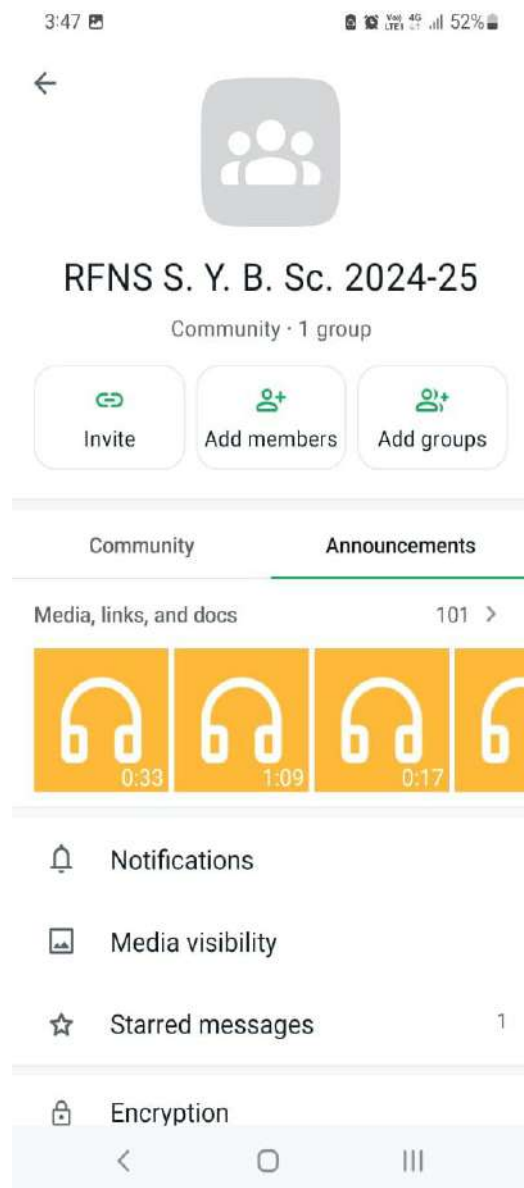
3:47

Vo) LTE1 4G 52%

RFNS S. Y. B. Sc. 2024-25

Community · 1 group

Invite

Add members

Add groups

Community

Announcements

Media, links, and docs

101 >

0:33

1:09

0:17

Notifications

Media visibility

Starred messages

1

Encryption